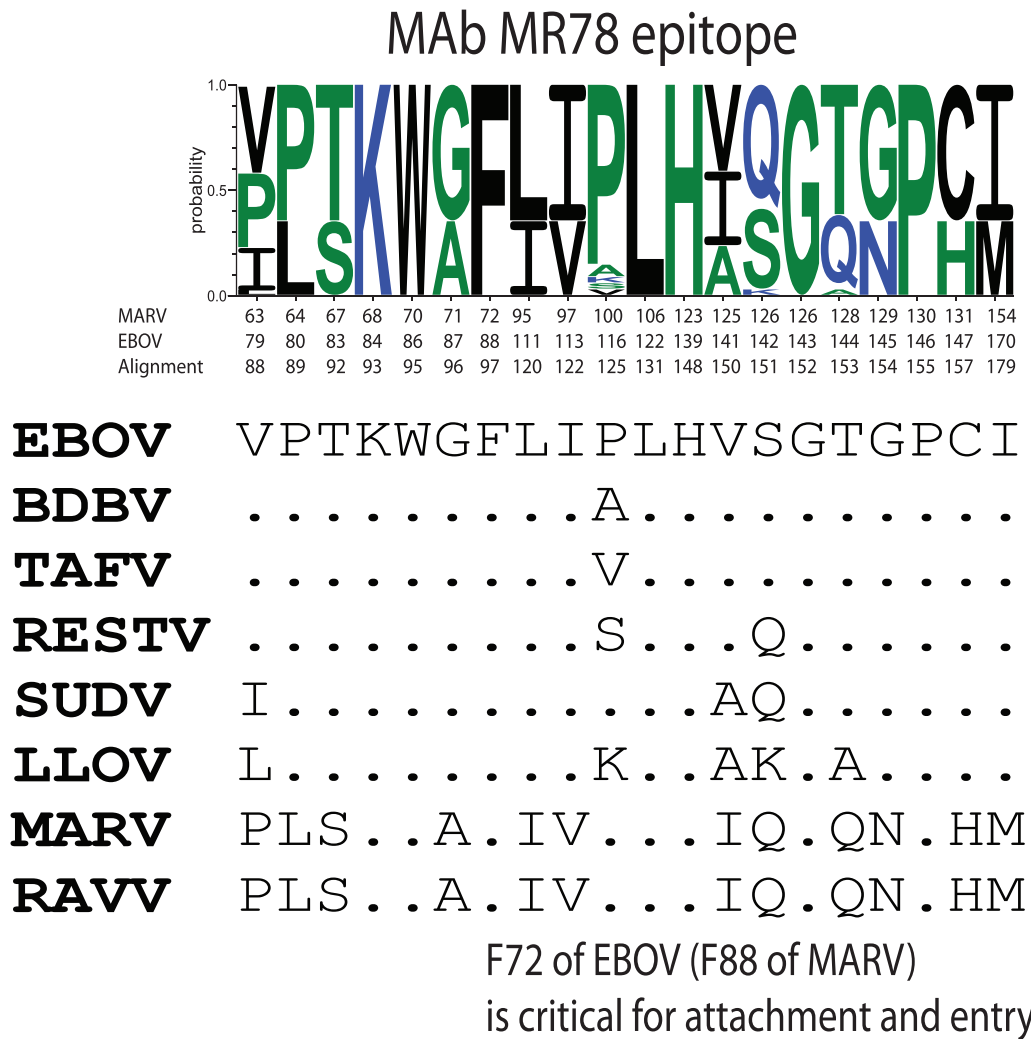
MAb MR78 epitope

1.0
0.5
0.0
probability

| MARV | 63 | 64 | 67 | 68 | 70 | 71 | 72 | 95 | 97 | 100 | 106 | 123 | 125 | 126 | 126 | 128 | 129 | 130 | 131 | 154 |
|---|---|---|---|---|---|---|---|---|---|---|---|---|---|---|---|---|---|---|---|---|
| EBOV | 79 | 80 | 83 | 84 | 86 | 87 | 88 | 111 | 113 | 116 | 122 | 139 | 141 | 142 | 143 | 144 | 145 | 146 | 147 | 170 |
| Alignment | 88 | 89 | 92 | 93 | 95 | 96 | 97 | 120 | 122 | 125 | 131 | 148 | 150 | 151 | 152 | 153 | 154 | 155 | 157 | 179 |

EBOV VPTKWGFLIPLHVSGTGPCI
BDBV .........A..........
TAFV .........V..........
RESTV .........S...Q......
SUDV I...........AQ......
LLOV L........K..AK.A....
MARV PLS..A.IV...IQ.QN.HM
RAVV PLS..A.IV...IQ.QN.HM

F72 of EBOV (F88 of MARV)
is critical for attachment and entry